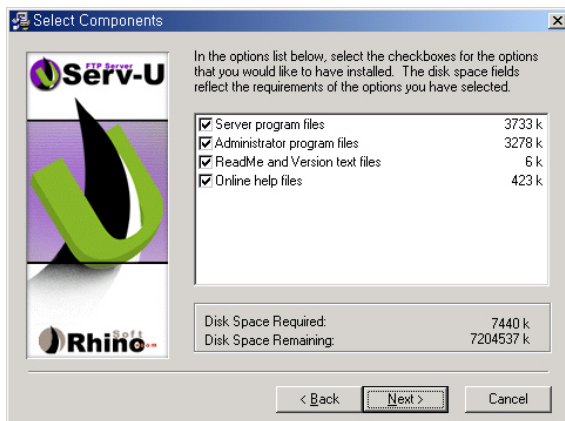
Select Components

FTP Server
Serv-U

Rhino Soft .com

In the options list below, select the checkboxes for the options that you would like to have installed. The disk space fields reflect the requirements of the options you have selected.

| | | |
|---|---|---|
| ☑ | Server program files | 3733 k |
| ☑ | Administrator program files | 3278 k |
| ☑ | ReadMe and Version text files | 6 k |
| ☑ | Online help files | 423 k |

Disk Space Required: 7440 k
Disk Space Remaining: 7204537 k

< Back
Next >
Cancel